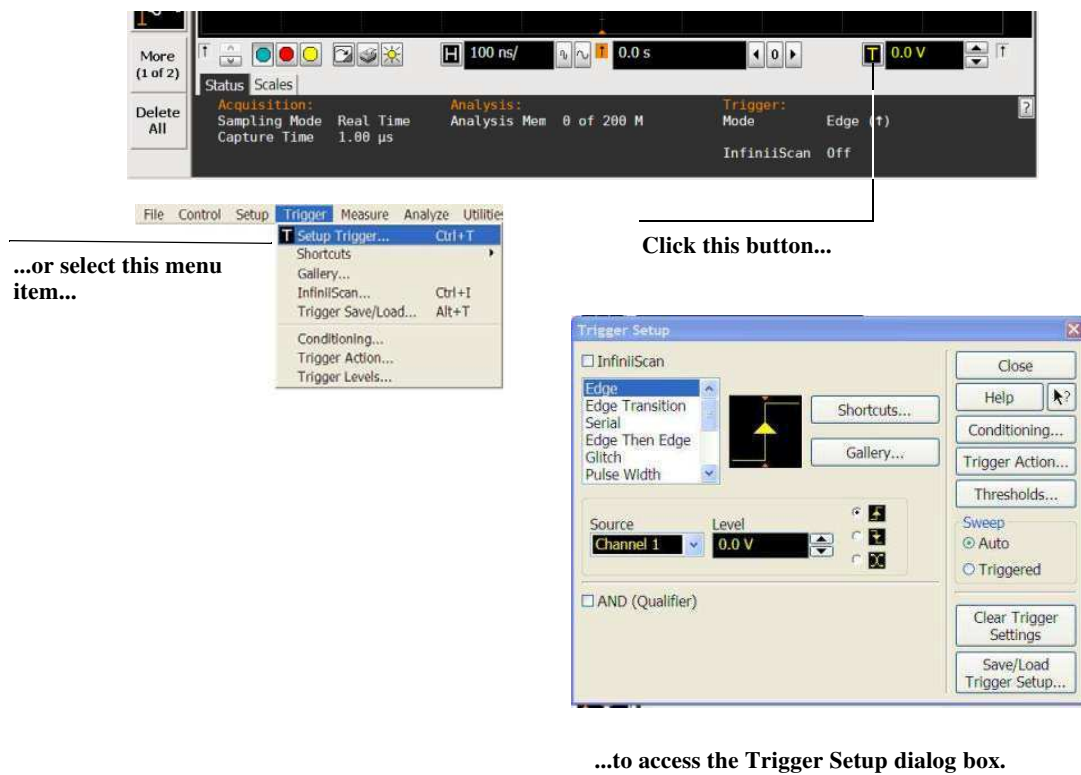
More
(1 of 2)

Delete
All

H 100 ns/ 0.0 s 0 T 0.0 V

Status Scales

Acquisition:
Sampling Mode Real Time
Capture Time 1.00 µs

Analysis:
Analysis Mem 0 of 200 M

Trigger:
Mode Edge (↑)
InfiniiScan Off

?

File Control Setup Trigger Measure Analyze Utilitie

T Setup Trigger... Ctrl+T
Shortcuts
Gallery...
InfiniiScan... Ctrl+I
Trigger Save/Load... Alt+T
Conditioning...
Trigger Action...
Trigger Levels...

...or select this menu item...

Click this button...

Trigger Setup

☐ InfiniiScan

Edge
Edge Transition
Serial
Edge Then Edge
Glitch
Pulse Width

Shortcuts...

Gallery...

Source
Channel 1

Level
0.0 V

☐ AND (Qualifier)

Close
Help
Conditioning...
Trigger Action...
Thresholds...

Sweep
Auto
Triggered

Clear Trigger Settings

Save/Load Trigger Setup...

...to access the Trigger Setup dialog box.